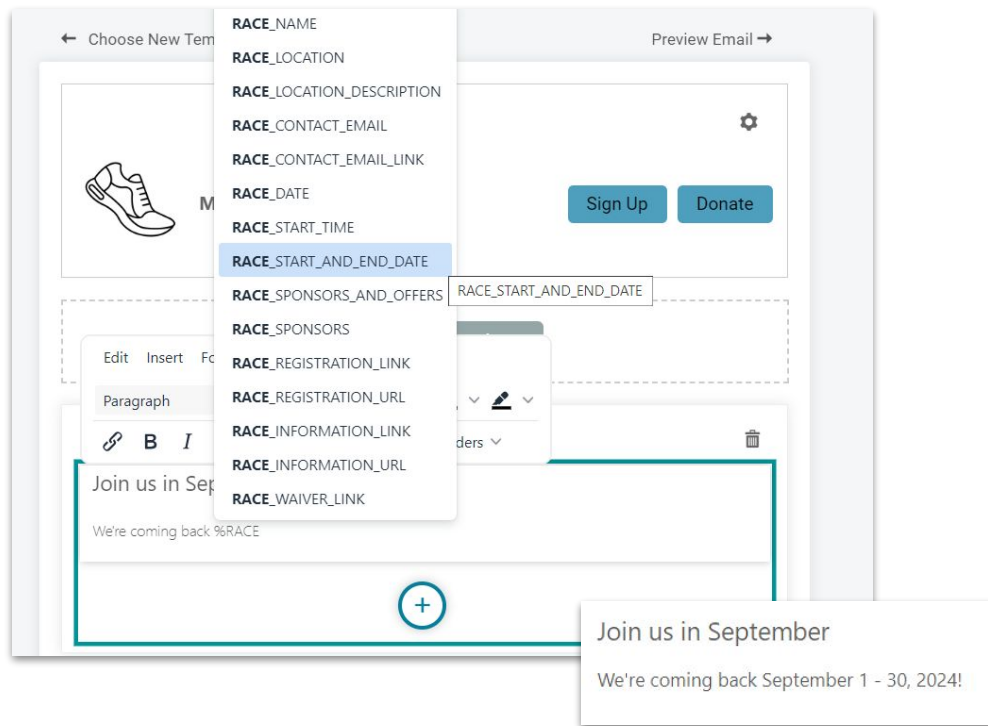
← Choose New Tem

Preview Email →

RACE_NAME
RACE_LOCATION
RACE_LOCATION_DESCRIPTION
RACE_CONTACT_EMAIL
RACE_CONTACT_EMAIL_LINK
RACE_DATE
RACE_START_TIME
RACE_START_AND_END_DATE
RACE_SPONSORS_AND_OFFERS
RACE_SPONSORS
RACE_REGISTRATION_LINK
RACE_REGISTRATION_URL
RACE_INFORMATION_LINK
RACE_INFORMATION_URL
RACE_WAIVER_LINK

RACE_START_AND_END_DATE

M

Sign Up

Donate

Edit Insert Fo

Paragraph

ders

Join us in Sep

We're coming back %RACE

+

Join us in September

We're coming back September 1 - 30, 2024!